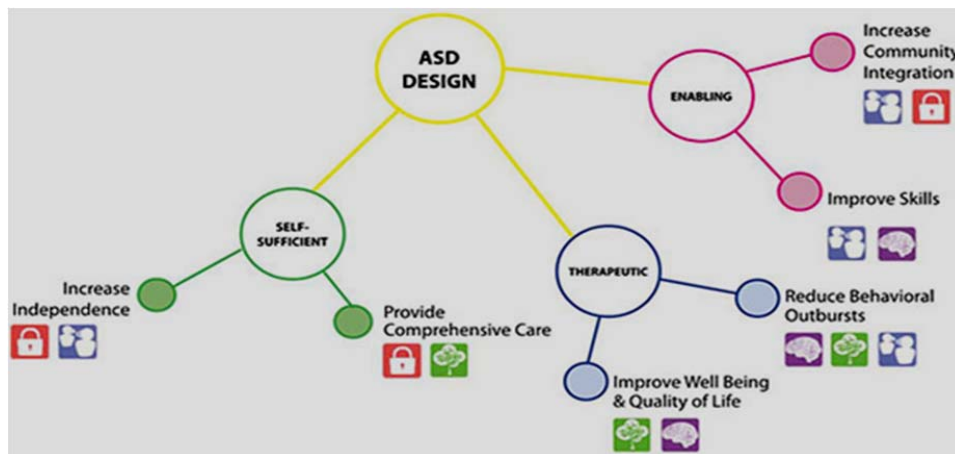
ASD DESIGN

ENABLING

Increase Community Integration

Improve Skills

SELF-SUFFICIENT

Increase Independence

Provide Comprehensive Care

THERAPEUTIC

Reduce Behavioral Outbursts

Improve Well Being & Quality of Life